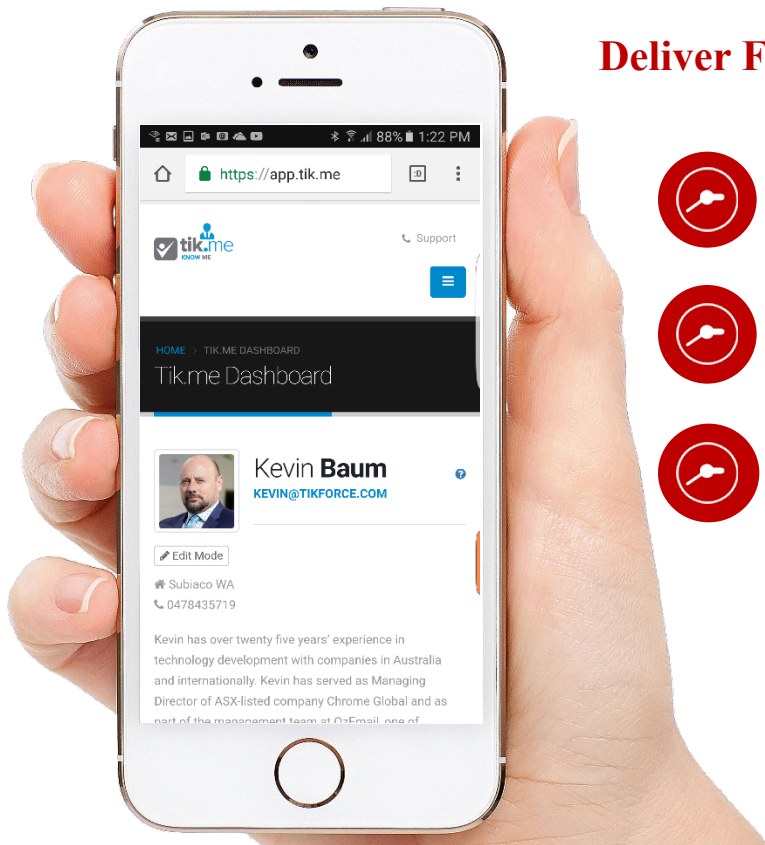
Deliver F

88% 1:22 PM

https://app.tik.me

:0

tik.me
KNOW ME

Support

HOME › TIK.ME DASHBOARD

Tik.me Dashboard

Kevin Baum
KEVIN@TIKFORCE.COM

Edit Mode

Subiaco WA
0478435719

Kevin has over twenty five years' experience in technology development with companies in Australia and internationally. Kevin has served as Managing Director of ASX-listed company Chrome Global and as part of the management team at OzEmail, one of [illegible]